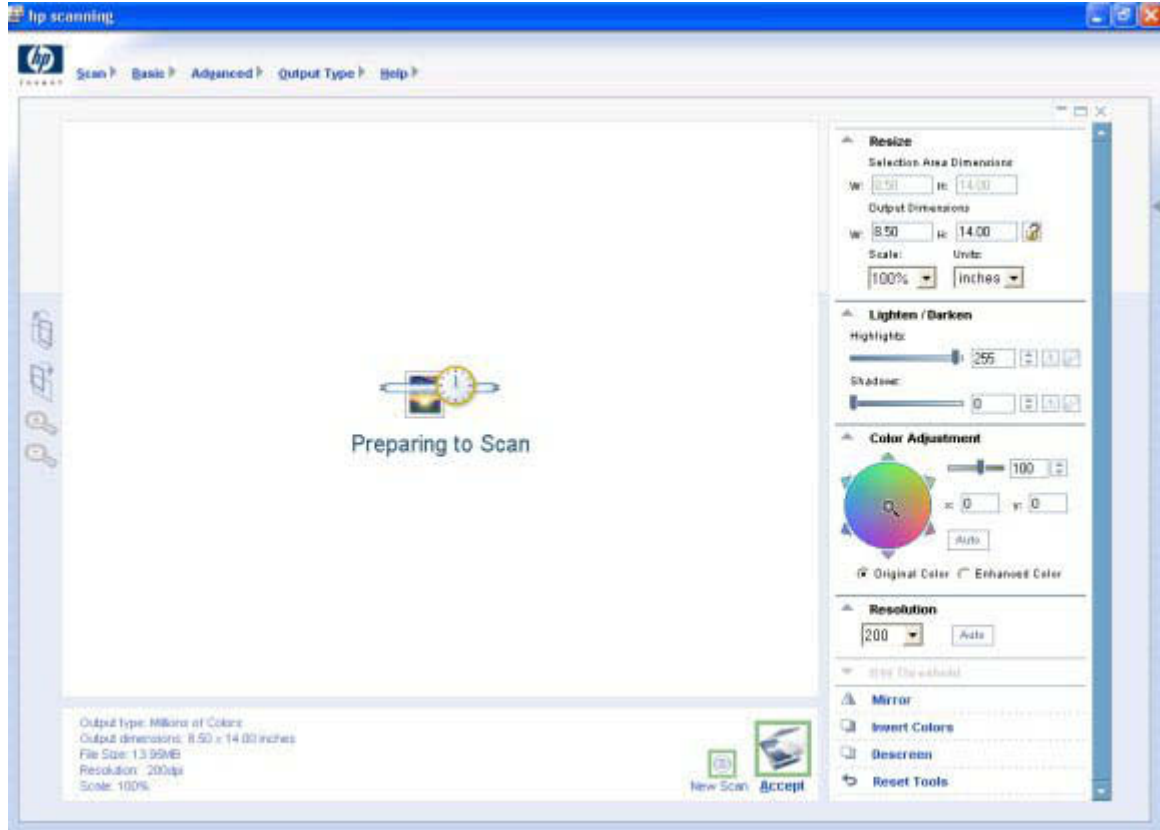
hp scanning

hp invent

Scan Basic Advanced Output Type Help

Preparing to Scan

Output type: Millions of Colors
Output dimensions: 8.50 x 14.00 inches
File Size: 13.95MB
Resolution: 200dpi
Scale: 100%

New Scan Accept

Resize
Selection Area Dimensions
W: 8.50 H: 14.00
Output Dimensions
W: 8.50 H: 14.00
Scale: Units:
100% inches

Lighten / Darken
Highlights:
255
Shadows:
0

Color Adjustment
100
x: 0 y: 0
Auto
Original Color Enhanced Color

Resolution
200 Auto

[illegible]

Mirror
Invert Colors
Descreen
Reset Tools